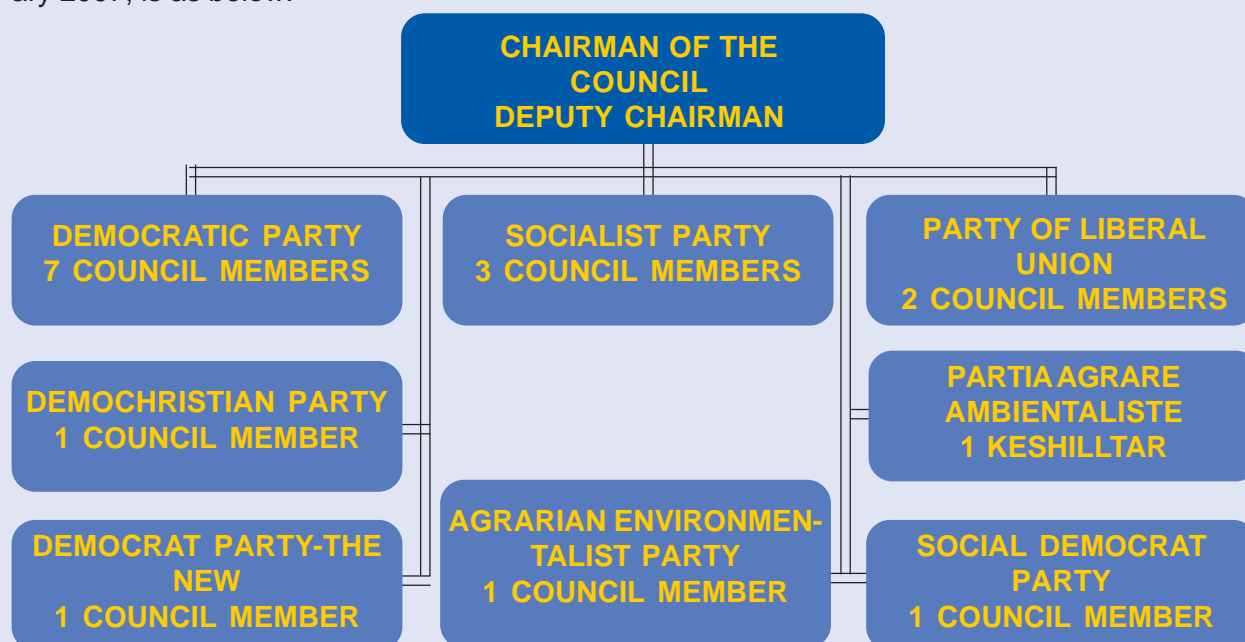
ary 2007, is as below:

CHAIRMAN OF THE COUNCIL
DEPUTY CHAIRMAN

DEMOCRATIC PARTY
7 COUNCIL MEMBERS

SOCIALIST PARTY
3 COUNCIL MEMBERS

PARTY OF LIBERAL UNION
2 COUNCIL MEMBERS

DEMOCHRISTIAN PARTY
1 COUNCIL MEMBER

PARTIA AGRARE AMBIENTALISTE
1 KESHILLTAR

DEMOCRAT PARTY-THE NEW
1 COUNCIL MEMBER

AGRARIAN ENVIRONMENTALIST PARTY
1 COUNCIL MEMBER

SOCIAL DEMOCRAT PARTY
1 COUNCIL MEMBER